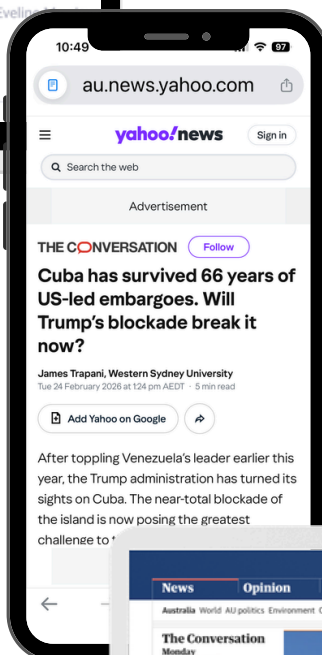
Eveline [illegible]

10:49 97

au.news.yahoo.com

yahoo!news Sign in

Search the web

Advertisement

THE CONVERSATION Follow

Cuba has survived 66 years of US-led embargoes. Will Trump's blockade break it now?

James Trapani, Western Sydney University
Tue 24 February 2026 at 1:24 pm AEDT · 5 min read

Add Yahoo on Google

After toppling Venezuela's leader earlier this year, the Trump administration has turned its sights on Cuba. The near-total blockade of the island is now posing the greatest challenge to t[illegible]

News Opinion
Australia World AU politics Environment C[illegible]
The Conversation
Monday